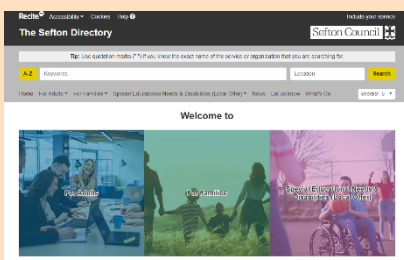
Recite Accessibility Cookies Help

Include your service

The Sefton Directory

Sefton Council

Tip: Use quotation marks (" ") if you know the exact name of the service or organisation that you are searching for.

A-Z Keywords Location Search

Home For Adults For Families Special Educational Needs & Disabilities (Local Offer) News Let us know What's On

Welcome to

For Adults

For Families

Special Educational Needs & Disabilities (Local Offer)